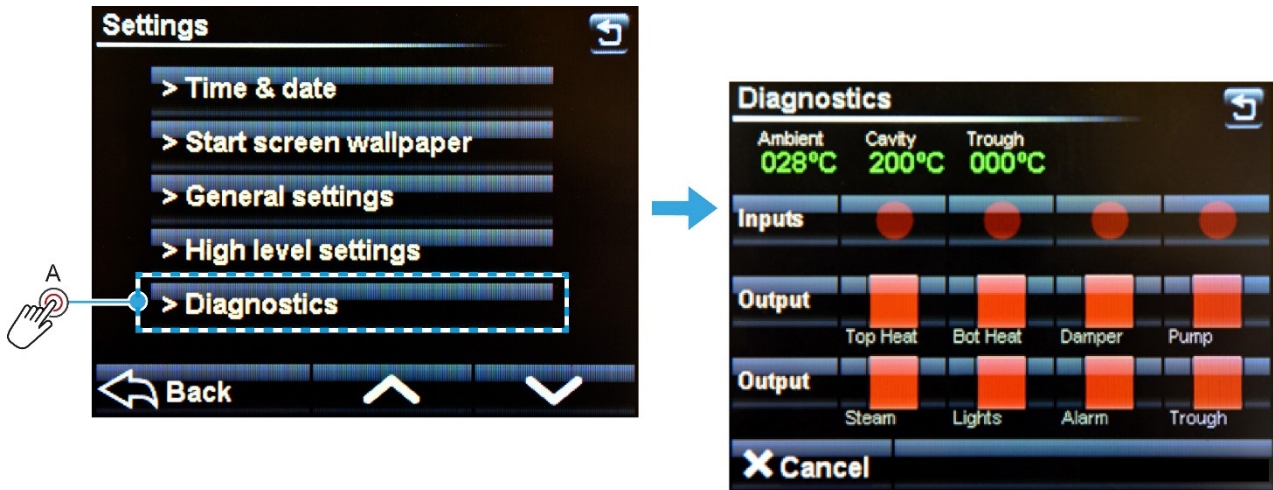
Settings

> Time & date

> Start screen wallpaper

> General settings

> High level settings

A

> Diagnostics

Back

Diagnostics

Ambient
028ºC

Cavity
200ºC

Trough
000ºC

Inputs

Output

Top Heat

Bot Heat

Damper

Pump

Output

Steam

Lights

Alarm

Trough

Cancel